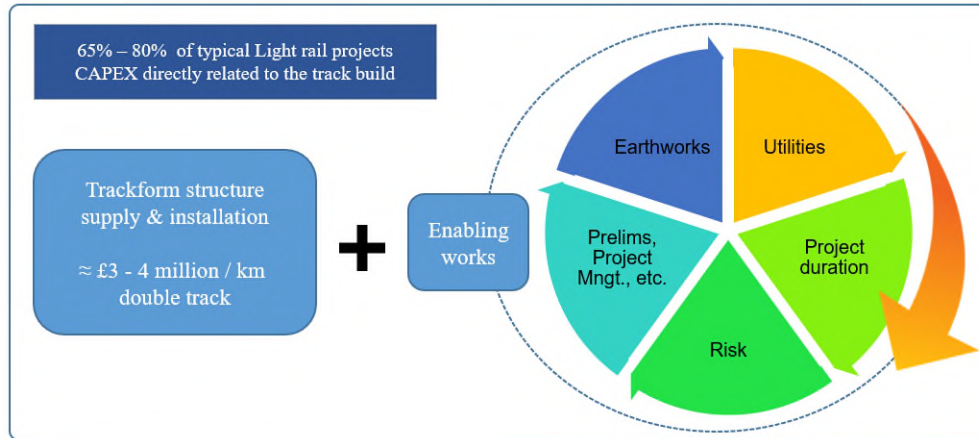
65% – 80% of typical Light rail projects CAPEX directly related to the track build

Trackform structure supply & installation

≈ £3 - 4 million / km double track

+

Enabling works

Earthworks

Utilities

Project duration

Risk

Prelims, Project Mngt., etc.